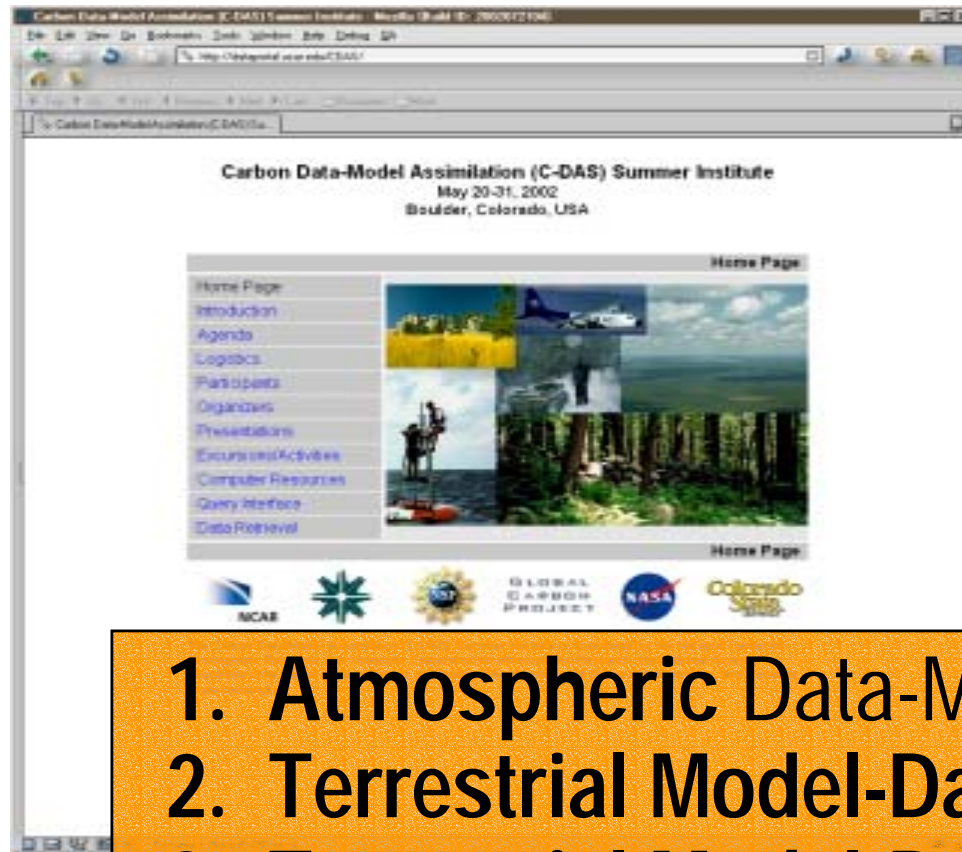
Carbon Data-Model Assimilation (C-DAS) Summer Institute - Mozilla {Build ID: 2002072104}

File Edit View Go Bookmarks Tools Window Help Debug QA

http://dataportal.ucar.edu/CDAS/

Carbon Data-Model Assimilation (C-DAS) Su...

Carbon Data-Model Assimilation (C-DAS) Summer Institute
May 20-31, 2002
Boulder, Colorado, USA

Home Page

Home Page
Introduction
Agenda
Logistics
Participants
Organizers
Presentations
Excursions/Activities
Computer Resources
Query Interface
Data Retrieval

Home Page

NCAR

GLOBAL CARBON PROJECT

NASA

Colorado State

1. Atmospheric Data-M
2. Terrestrial Model-Da